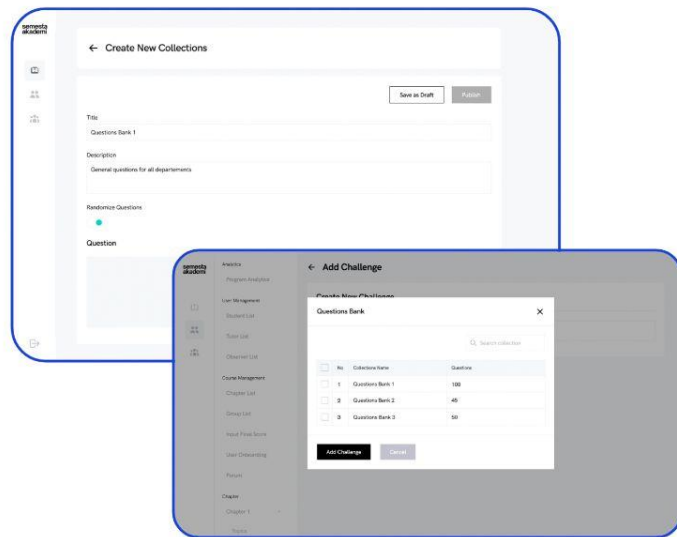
semesta akademi

← Create New Collections

Save as Draft

Publish

Title

Questions Bank 1

Description

General questions for all departements

Randomize Questions

Question

semesta akademi

Analytics

Program Analytics

User Management

Student List

Tutor List

Observer List

Course Management

Chapter List

Group List

Input Final Score

User Onboarding

Forum

Chapter

Chapter 1

Topics

← Add Challenge

Create New Challenge

Questions Bank

×

Search collection

| | No | Collections Name | Questions |
|---|---|---|---|
| | 1 | Questions Bank 1 | 100 |
| | 2 | Questions Bank 2 | 45 |
| | 3 | Questions Bank 3 | 50 |

Add Challenge

Cancel